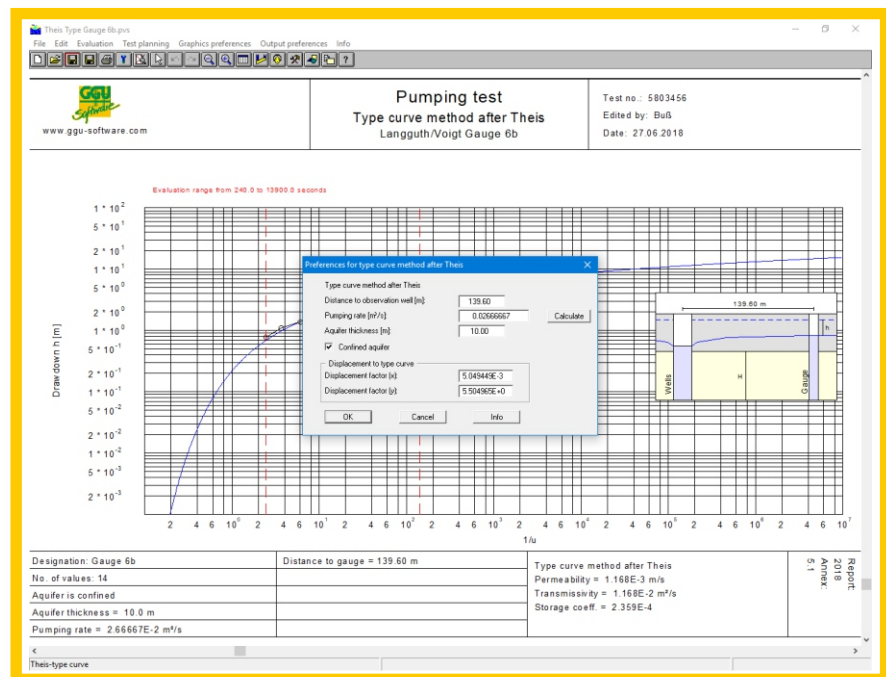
Theis Type Gauge 6b.pvs

File Edit Evaluation Test planning Graphics preferences Output preferences Info

GGU Software
www.ggu-software.com

Pumping test
Type curve method after Theis
Langguth/Voigt Gauge 6b

Test no.: 5803456
Edited by: Buß
Date: 27.06.2018

Evaluation range from 240.0 to 13900.0 seconds

$1 * 10^2$
$5 * 10^1$
$2 * 10^1$
$1 * 10^1$
$5 * 10^0$
$2 * 10^0$
$1 * 10^0$
$5 * 10^{-1}$
$2 * 10^{-1}$
$1 * 10^{-1}$
$5 * 10^{-2}$
$2 * 10^{-2}$
$1 * 10^{-2}$
$5 * 10^{-3}$
$2 * 10^{-3}$

Draw down h [m]

2 4 6 $10^0$ 2 4 6 $10^1$ 2 4 6 $10^2$ 2 4 6 $10^3$ 2 4 6 $10^4$ 2 4 6 $10^5$ 2 4 6 $10^6$ 2 4 6 $10^7$

1/u

Preferences for type curve method after Theis

Type curve method after Theis
Distance to observation well [m]: 139.60
Pumping rate [m³/s]: 0.02666667
Calculate
Aquifer thickness [m]: 10.00
Confined aquifer
Displacement to type curve
Displacement factor [x]: 5.049449E-3
Displacement factor [y]: 5.504965E+0
OK
Cancel
Info

139.60 m
h
H
Wells
Gauge

Designation: Gauge 6b
No. of values: 14
Aquifer is confined
Aquifer thickness = 10.0 m
Pumping rate = 2.66667E-2 m³/s

Distance to gauge = 139.60 m

Type curve method after Theis
Permeability = 1.168E-3 m/s
Transmissivity = 1.168E-2 m²/s
Storage coeff. = 2.359E-4

Report: 2018
Annex: 5.1

Theis-type curve